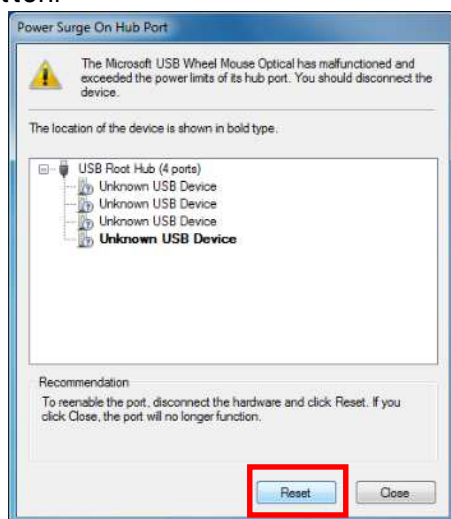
Power Surge On Hub Port

The Microsoft USB Wheel Mouse Optical has malfunctioned and exceeded the power limits of its hub port. You should disconnect the device.

The location of the device is shown in bold type.

USB Root Hub (4 ports)
Unknown USB Device
Unknown USB Device
Unknown USB Device
**Unknown USB Device**

Recommendation
To reenable the port, disconnect the hardware and click Reset. If you click Close, the port will no longer function.

Reset
Close